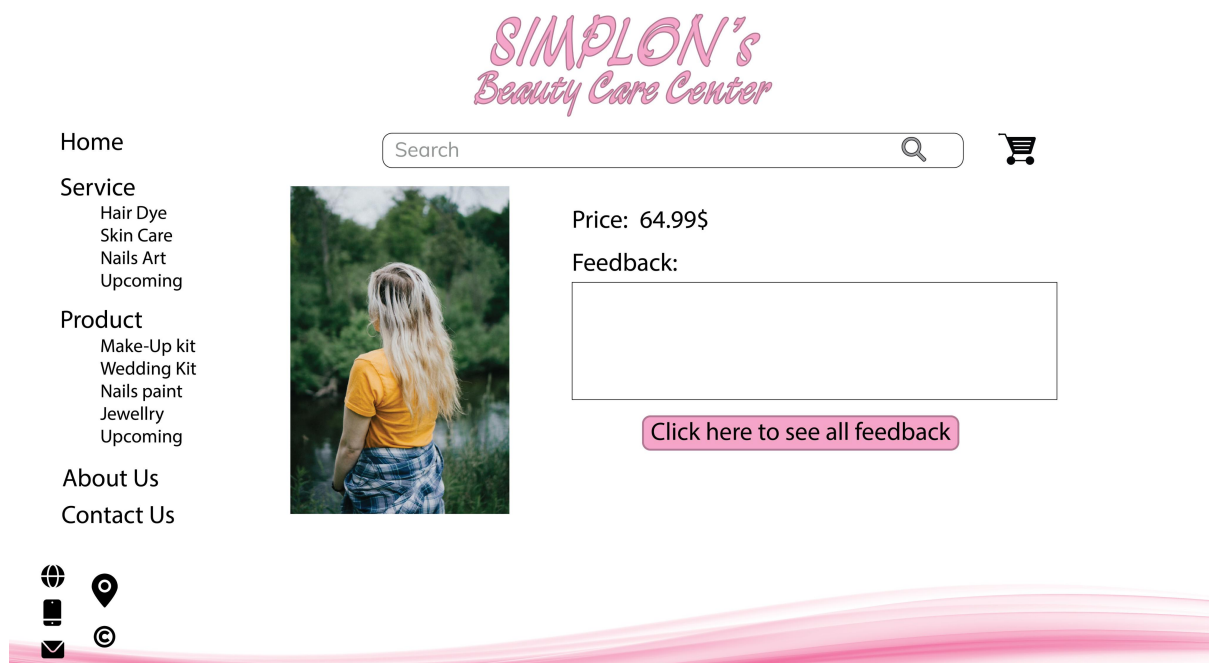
SIMPLON's
Beauty Care Center

Home

Search

Service
Hair Dye
Skin Care
Nails Art
Upcoming

Product
Make-Up kit
Wedding Kit
Nails paint
Jewellry
Upcoming

About Us

Contact Us

Price: 64.99$

Feedback:

Click here to see all feedback

©